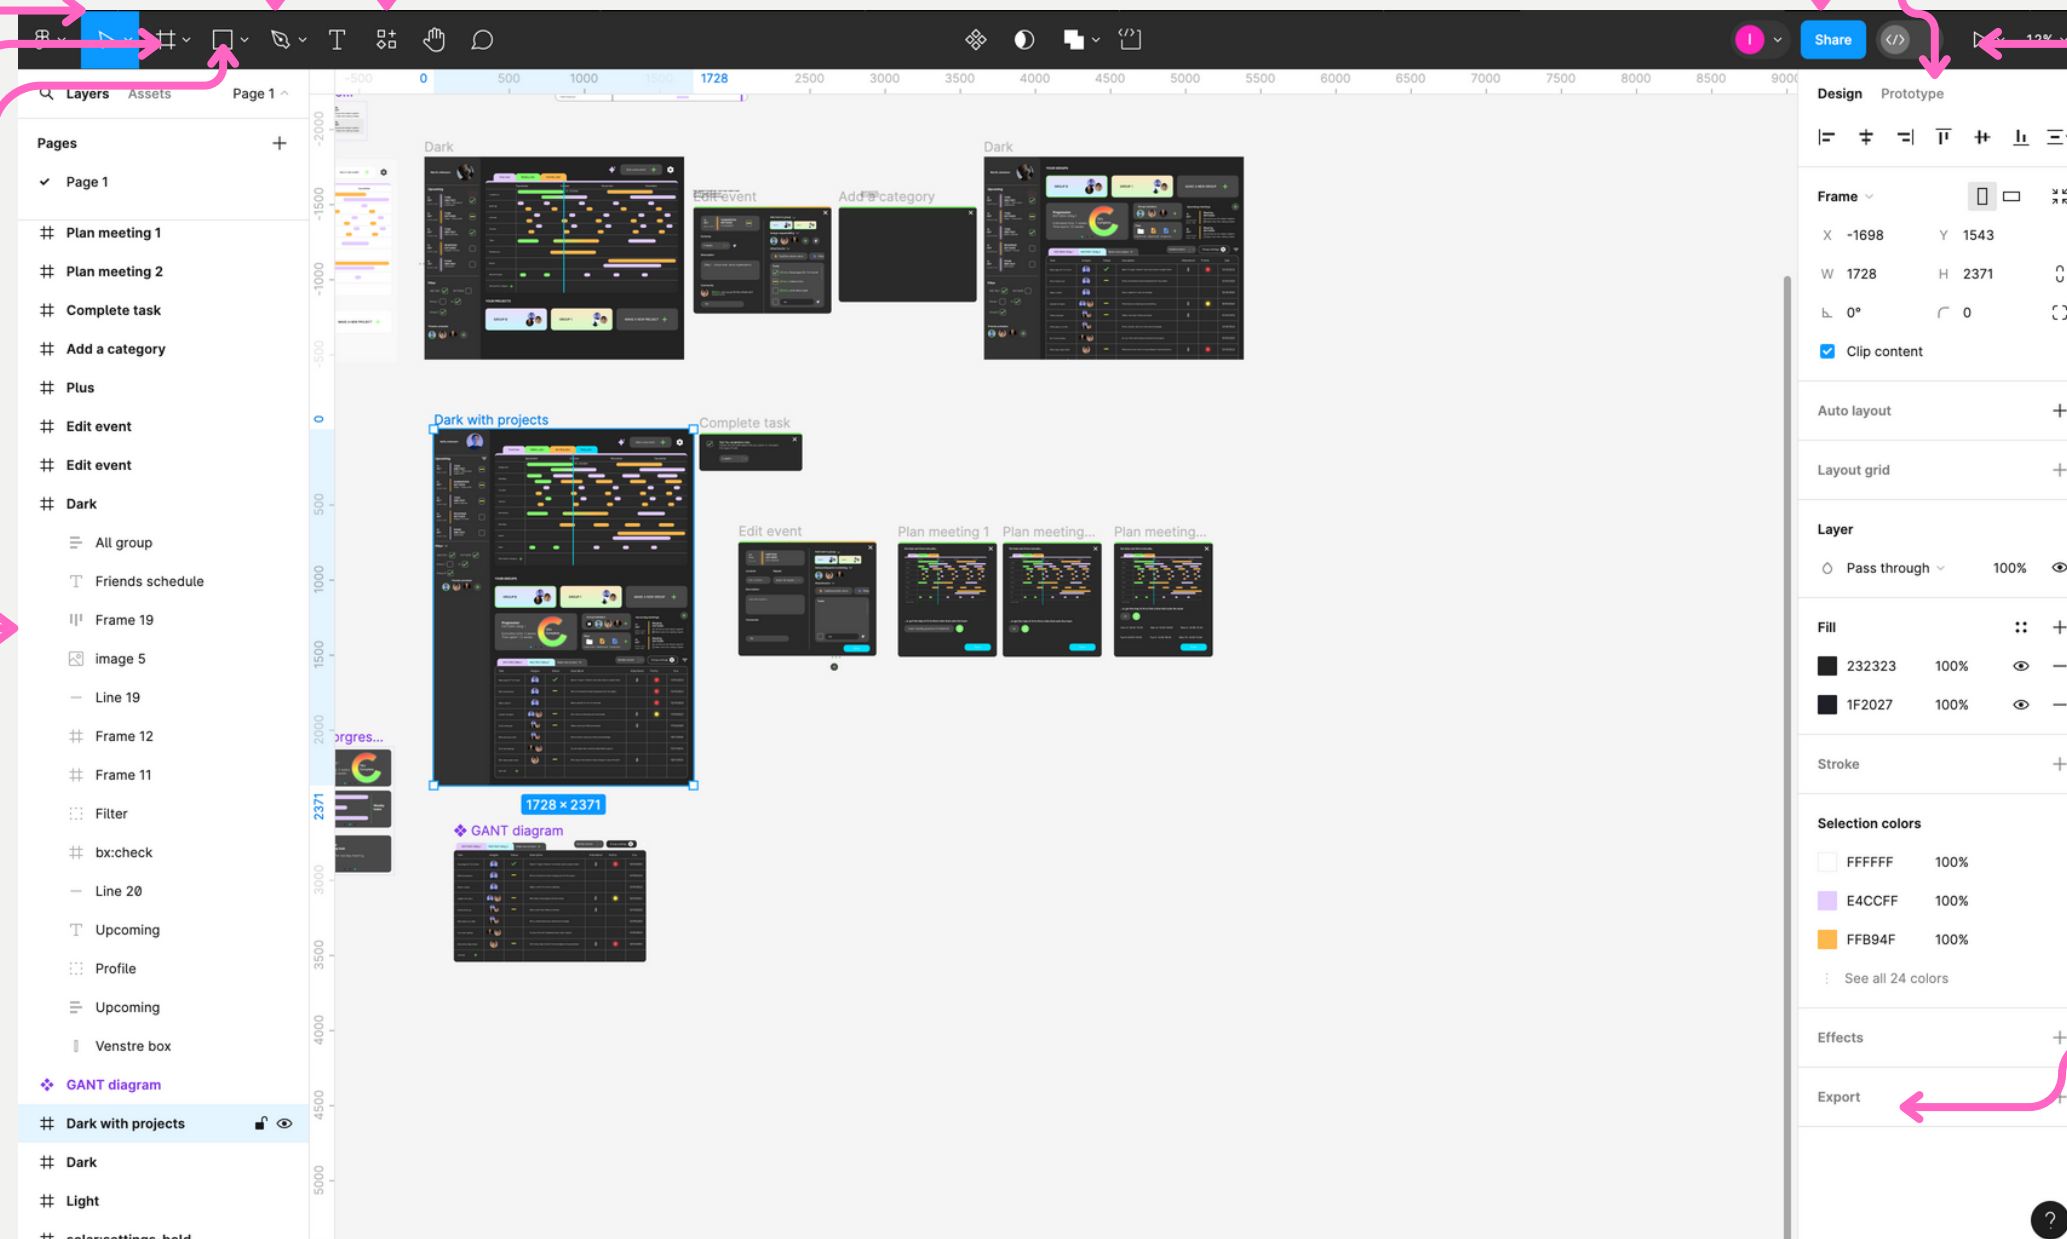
Share

Layers Assets Page 1

Pages +

Page 1

Plan meeting 1
Plan meeting 2
Complete task
Add a category
Plus
Edit event
Edit event
Dark
All group
Friends schedule
Frame 19
image 5
Line 19
Frame 12
Frame 11
Filter
bx:check
Line 20
Upcoming
Profile
Upcoming
Venstre box
GANT diagram
Dark with projects
Dark
Light

-500 0 500 1000 1728 2500 3000 3500 4000 4500 5000 5500 6000 6500 7000 7500 8000 8500 9000

Dark
Edit event
Add a category
Dark
Dark with projects
Complete task
Edit event
Plan meeting 1
Plan meeting...
Plan meeting...
rgres...
1728 × 2371
GANT diagram

Design Prototype

Frame
X -1698 Y 1543
W 1728 H 2371
0° 0
Clip content

Auto layout
Layout grid

Layer
Pass through 100%

Fill
232323 100%
1F2027 100%

Stroke

Selection colors
FFFFFF 100%
E4CCFF 100%
FFB94F 100%
See all 24 colors

Effects
Export
?